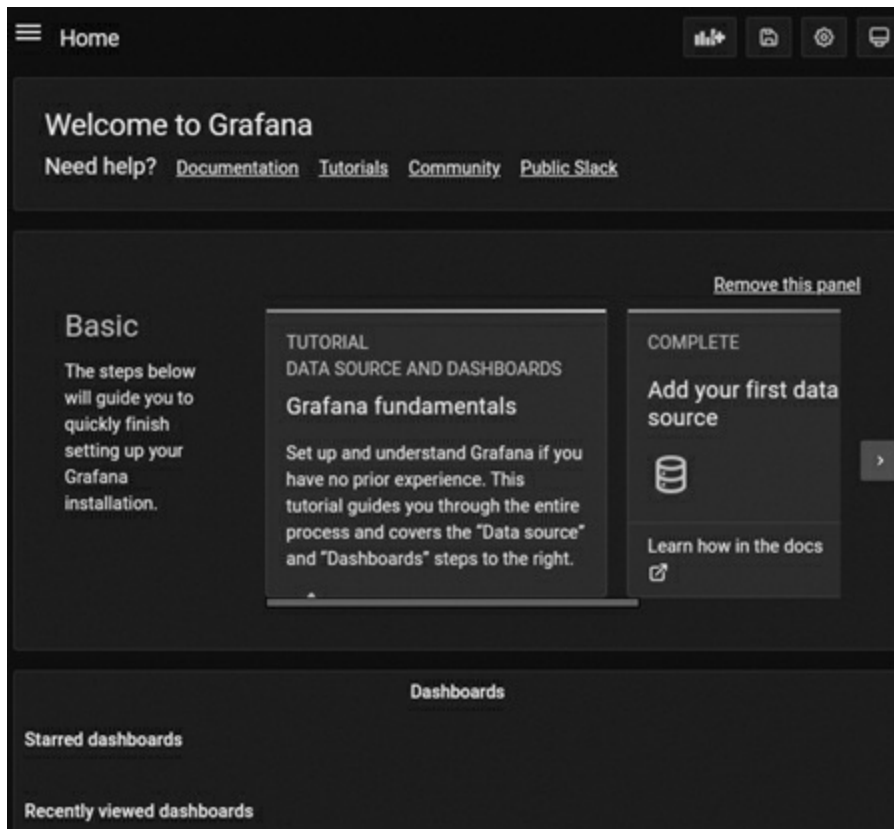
Home

Welcome to Grafana

Need help? Documentation Tutorials Community Public Slack

Remove this panel

Basic

The steps below will guide you to quickly finish setting up your Grafana installation.

TUTORIAL
DATA SOURCE AND DASHBOARDS

Grafana fundamentals

Set up and understand Grafana if you have no prior experience. This tutorial guides you through the entire process and covers the "Data source" and "Dashboards" steps to the right.

COMPLETE

Add your first data source

Learn how in the docs

Dashboards

Starred dashboards

Recently viewed dashboards